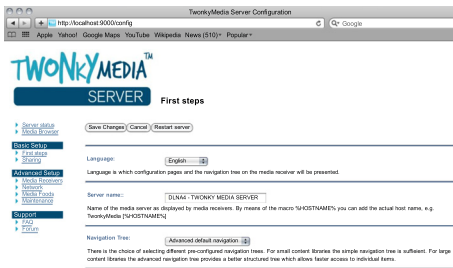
TwonkyMedia Server Configuration

http://localhost:9000/config

Google

Apple Yahoo! Google Maps YouTube Wikipedia News (510) Popular

TWONKYMEDIA™

SERVER

First steps

Server status
Media Browser

Save Changes Cancel Restart server

Basic Setup
First steps
Sharing

Language: English

Language is which configuration pages and the navigation tree on the media receiver will be presented.

Advanced Setup
Media Receivers
Network
Media Feeds
Maintenance

Server name: DLNA4 - TWONKY MEDIA SERVER

Name of the media server as displayed by media receivers. By means of the macro %HOSTNAME% you can add the actual host name, e.g. TwonkyMedia [%HOSTNAME%]

Support
FAQ
Forum

Navigation Tree: Advanced default navigation

There is the choice of selecting different pre-configured navigation trees. For small content libraries the simple navigation tree is sufficient. For large content libraries the advanced navigation tree provides a better structured tree which allows faster access to individual items.